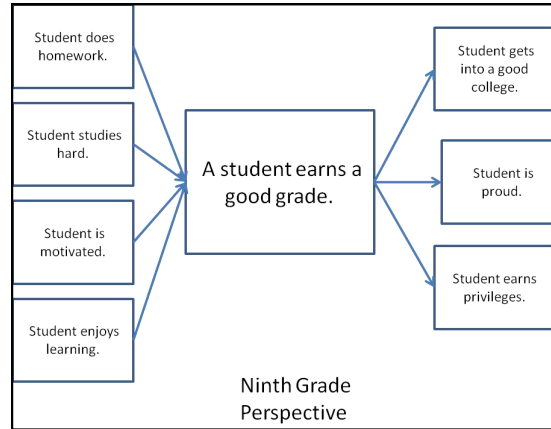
Student does homework.

Student studies hard.

Student is motivated.

Student enjoys learning.

A student earns a good grade.

Student gets into a good college.

Student is proud.

Student earns privileges.

Ninth Grade Perspective